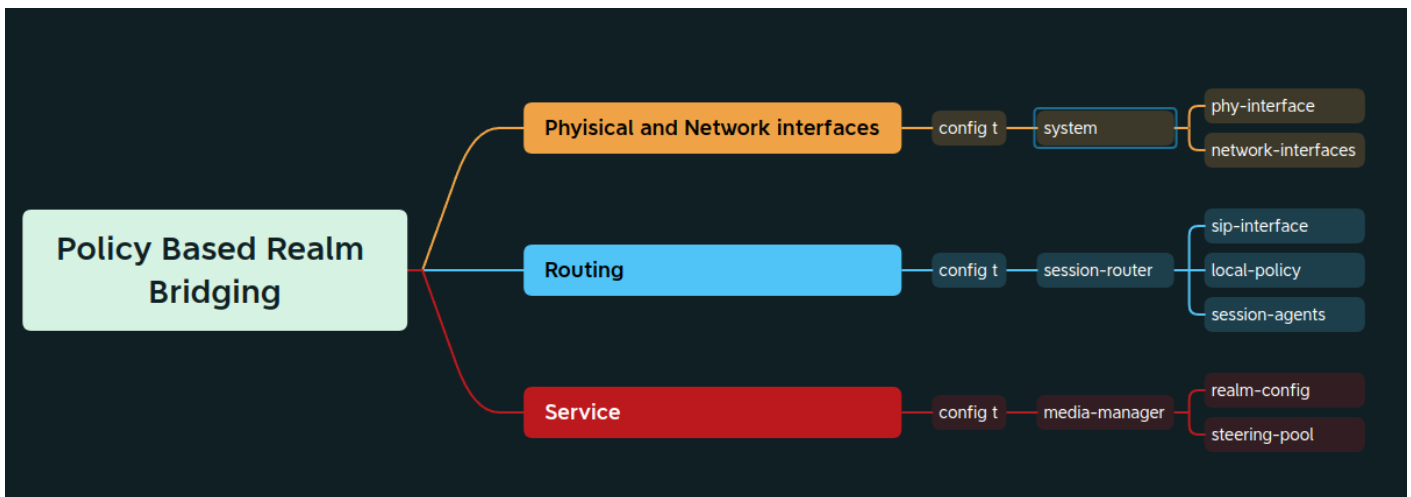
Policy Based Realm Bridging

Phyisical and Network interfaces
config t
system
phy-interface
network-interfaces

Routing
config t
session-router
sip-interface
local-policy
session-agents

Service
config t
media-manager
realm-config
steering-pool